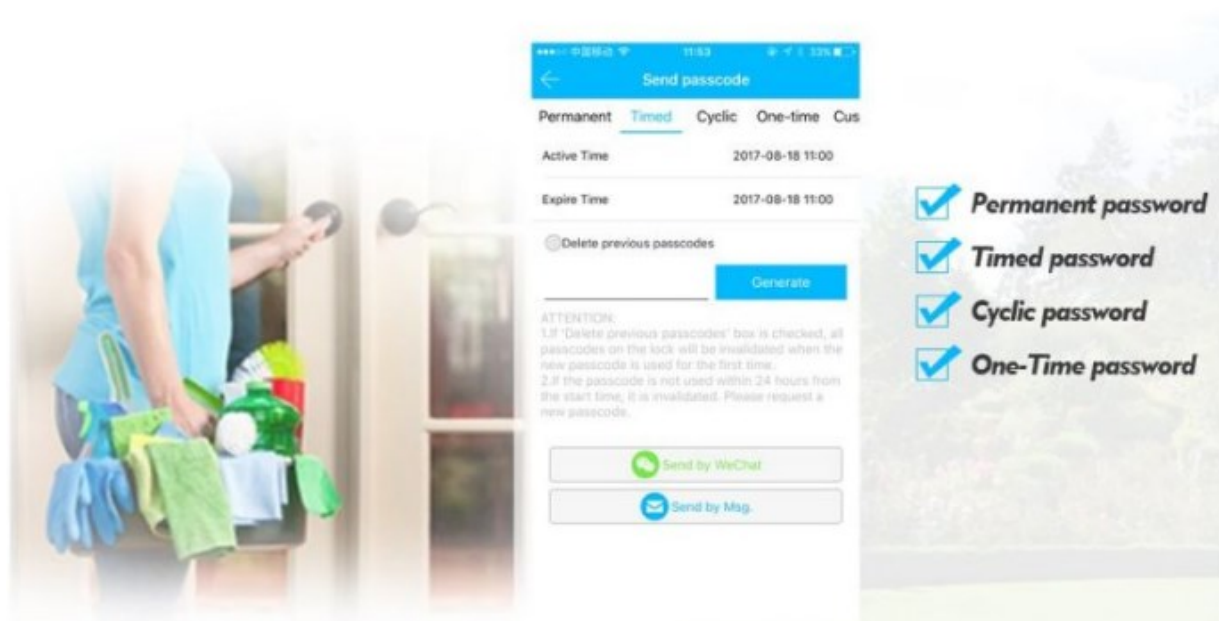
●●●○○ 中国移动 11:53 33%

Send passcode

Permanent Timed Cyclic One-time Cus

Active Time 2017-08-18 11:00

Expire Time 2017-08-18 11:00

Delete previous passcodes

Generate

ATTENTION:
1.If 'Delete previous passcodes' box is checked, all passcodes on the lock will be invalidated when the new passcode is used for the first time.
2.If the passcode is not used within 24 hours from the start time, it is invalidated. Please request a new passcode.

Send by WeChat

Send by Msg.

Permanent password

Timed password

Cyclic password

One-Time password